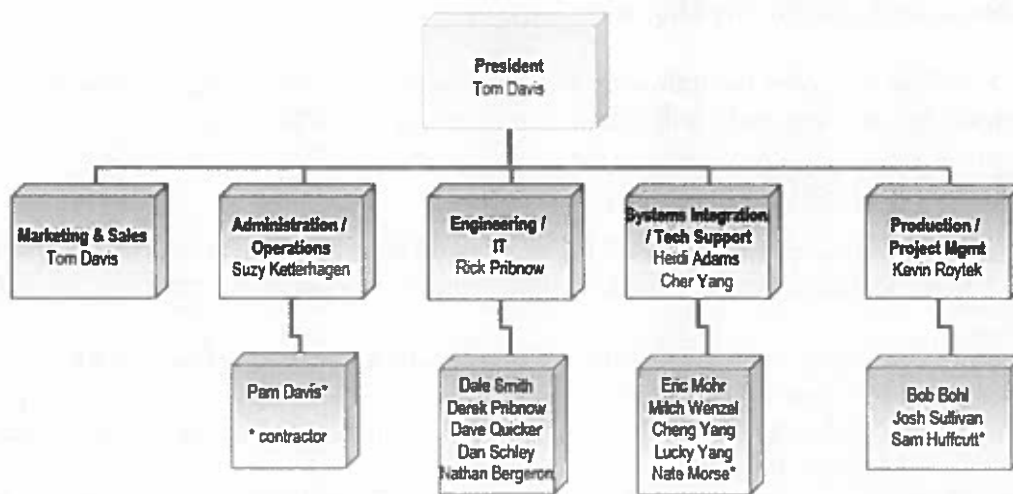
President
Tom Davis

Marketing & Sales
Tom Davis

Administration / Operations
Suzy Ketterhagen

Pam Davis*

* contractor

Engineering / IT
Rick Pribnow

Dale Smith
Derek Pribnow
Dave Quicker
Dan Schley
Nathan Bergeron

Systems Integration / Tech Support
Heidi Adams
Cher Yang

Eric Mohr
Mitch Wenzel
Cheng Yang
Lucky Yang
Nate Morse*

Production / Project Mgmt
Kevin Roytek

Bob Bohl
Josh Sullivan
Sam Huffcutt*